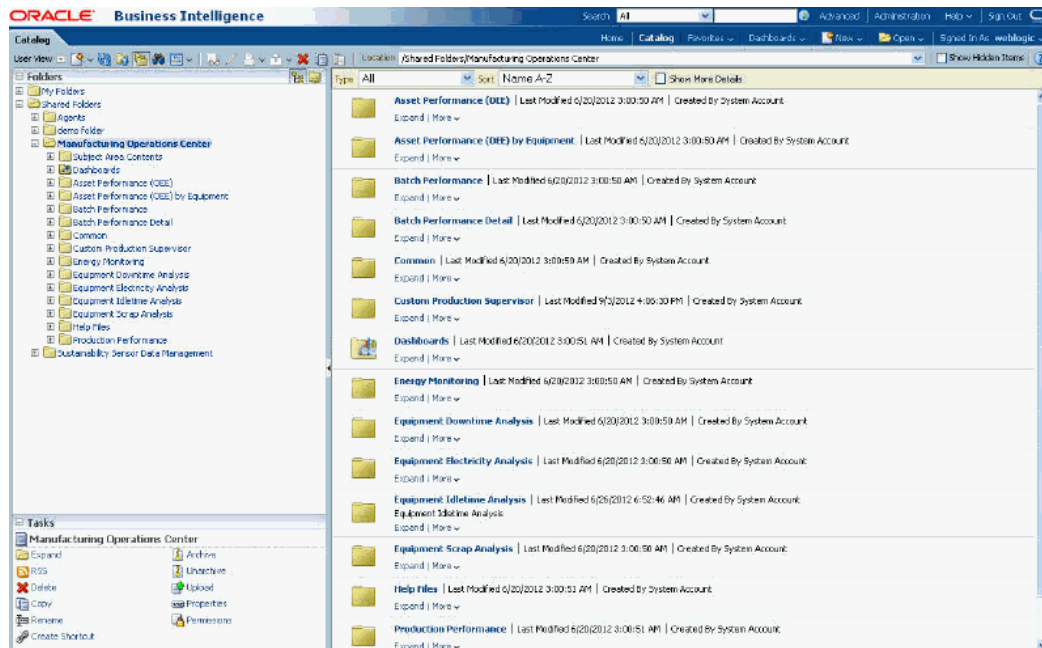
ORACLE Business Intelligence

Search All | Advanced | Administration | Help | Sign Out

Catalog

Home | Catalog | Favorites | Dashboards | New | Open | Signed In As weblogic

User View | Location /Shared Folders/Manufacturing Operations Center | Show Hidden Items

Folders

My Folders
Shared Folders
Agents
demo folder
Manufacturing Operations Center
Subject Area Contents
Dashboards
Asset Performance (OEE)
Asset Performance (OEE) by Equipment
Batch Performance
Batch Performance Detail
Common
Custom Production Supervisor
Energy Monitoring
Equipment Downtime Analysis
Equipment Electricity Analysis
Equipment Idletime Analysis
Equipment Scrap Analysis
Help Files
Production Performance
Sustainability Sensor Data Management

Tasks

Manufacturing Operations Center

Expand | Archive
RSS | Unarchive
Delete | Upload
Copy | Properties
Rename | Permissions
Create Shortcut

Type All | Sort Name A-Z | Show More Details

Asset Performance (OEE) | Last Modified 6/20/2012 3:00:50 AM | Created By System Account
Expand | More

Asset Performance (OEE) by Equipment | Last Modified 6/20/2012 3:00:50 AM | Created By System Account
Expand | More

Batch Performance | Last Modified 6/20/2012 3:00:50 AM | Created By System Account
Expand | More

Batch Performance Detail | Last Modified 6/20/2012 3:00:50 AM | Created By System Account
Expand | More

Common | Last Modified 6/20/2012 3:00:50 AM | Created By System Account
Expand | More

Custom Production Supervisor | Last Modified 9/3/2012 4:06:30 PM | Created By System Account
Expand | More

Dashboards | Last Modified 6/20/2012 3:00:51 AM | Created By System Account
Expand | More

Energy Monitoring | Last Modified 6/20/2012 3:00:50 AM | Created By System Account
Expand | More

Equipment Downtime Analysis | Last Modified 6/20/2012 3:00:50 AM | Created By System Account
Expand | More

Equipment Electricity Analysis | Last Modified 6/20/2012 3:00:50 AM | Created By System Account
Expand | More

Equipment Idletime Analysis | Last Modified 6/26/2012 6:52:46 AM | Created By System Account
Equipment Idletime Analysis
Expand | More

Equipment Scrap Analysis | Last Modified 6/20/2012 3:00:50 AM | Created By System Account
Expand | More

Help Files | Last Modified 6/20/2012 3:00:51 AM | Created By System Account
Expand | More

Production Performance | Last Modified 6/20/2012 3:00:51 AM | Created By System Account
Expand | More